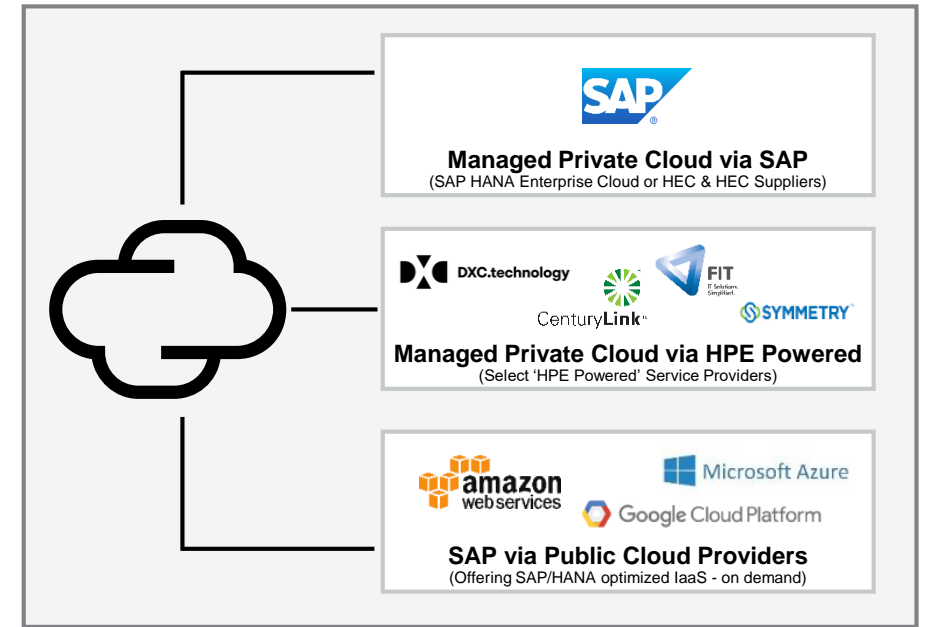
SAP®

Managed Private Cloud via SAP
(SAP HANA Enterprise Cloud or HEC & HEC Suppliers)

DXC.technology

CenturyLink™

FIT
IT Solutions. Simplified.

SYMMETRY

Managed Private Cloud via HPE Powered
(Select 'HPE Powered' Service Providers)

amazon
web services

Microsoft Azure

Google Cloud Platform

SAP via Public Cloud Providers
(Offering SAP/HANA optimized IaaS - on demand)